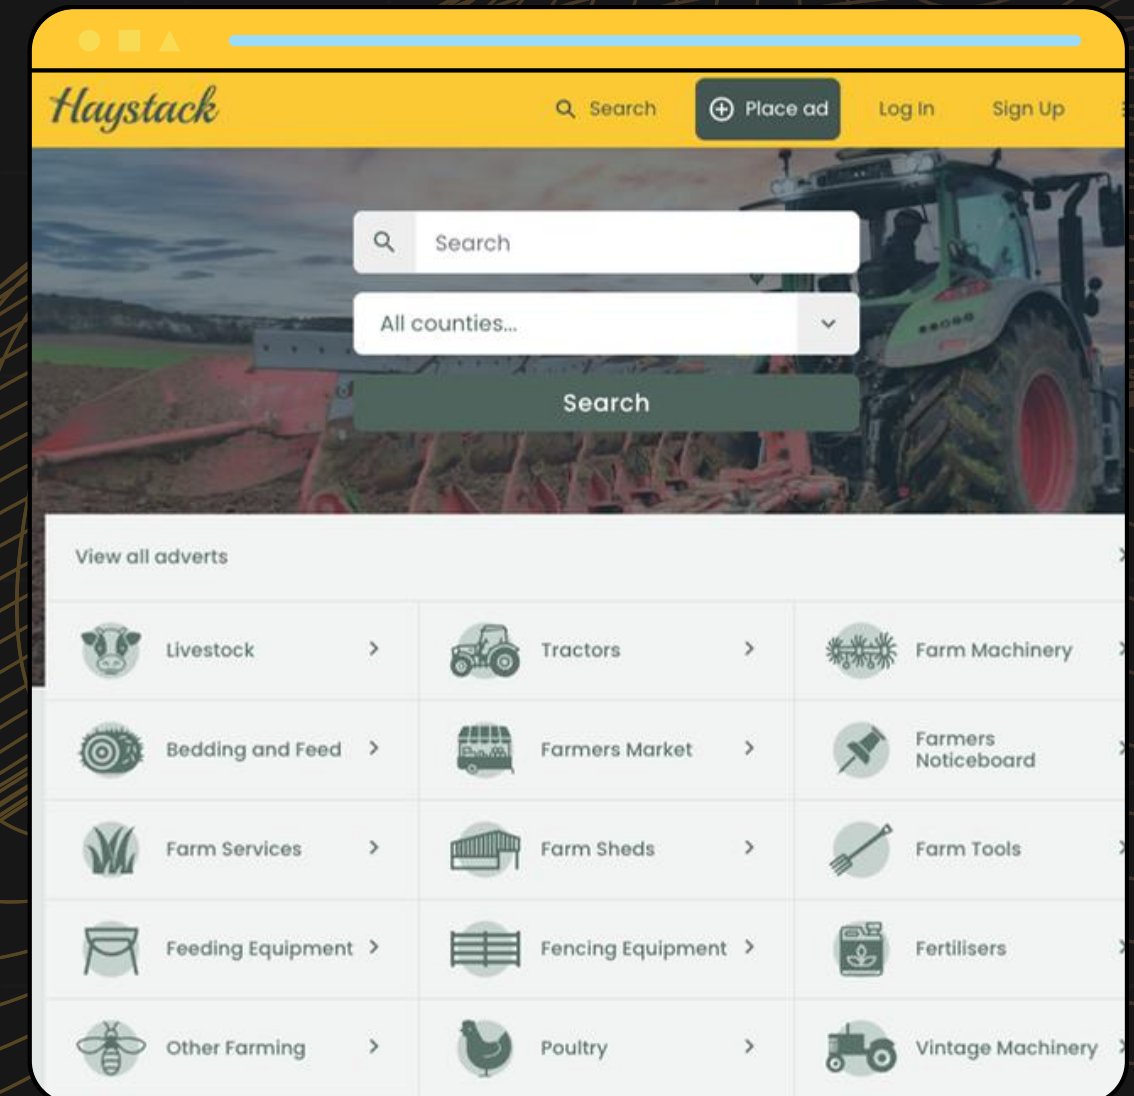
Haystack

Search

Place ad

Log In

Sign Up

Search

All counties...

Search

View all adverts

Livestock

Tractors

Farm Machinery

Bedding and Feed

Farmers Market

Farmers Noticeboard

Farm Services

Farm Sheds

Farm Tools

Feeding Equipment

Fencing Equipment

Fertilisers

Other Farming

Poultry

Vintage Machinery